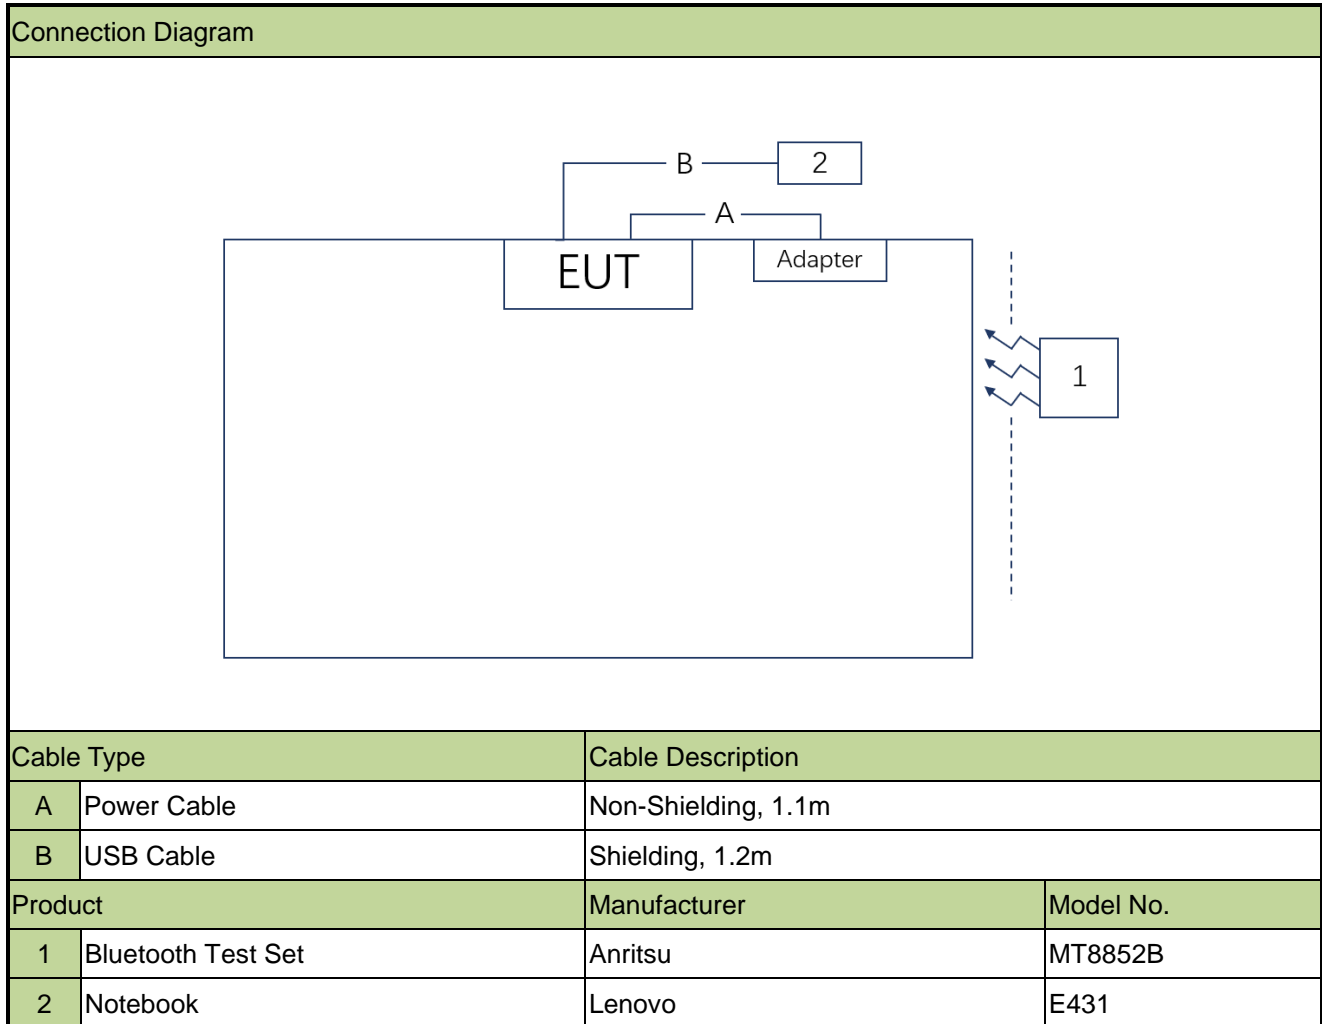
Connection Diagram

B
2
A
EUT
Adapter
1

| Cable Type | | Cable Description | |
|---|---|---|---|
| A | Power Cable | Non-Shielding, 1.1m | |
| B | USB Cable | Shielding, 1.2m | |
| Product | | Manufacturer | Model No. |
| 1 | Bluetooth Test Set | Anritsu | MT8852B |
| 2 | Notebook | Lenovo | E431 |